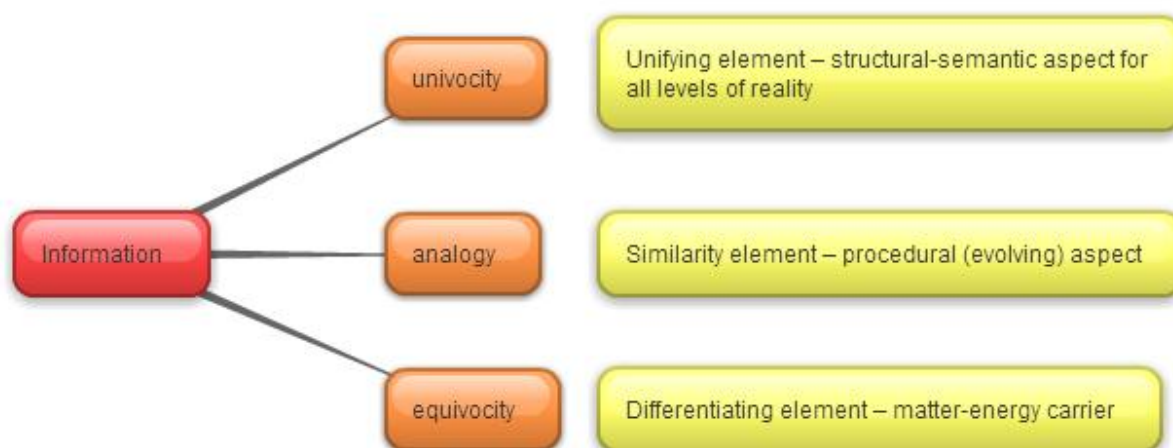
Information

univocity

Unifying element – structural-semantic aspect for all levels of reality

analogy

Similarity element – procedural (evolving) aspect

equivocity

Differentiating element – matter-energy carrier